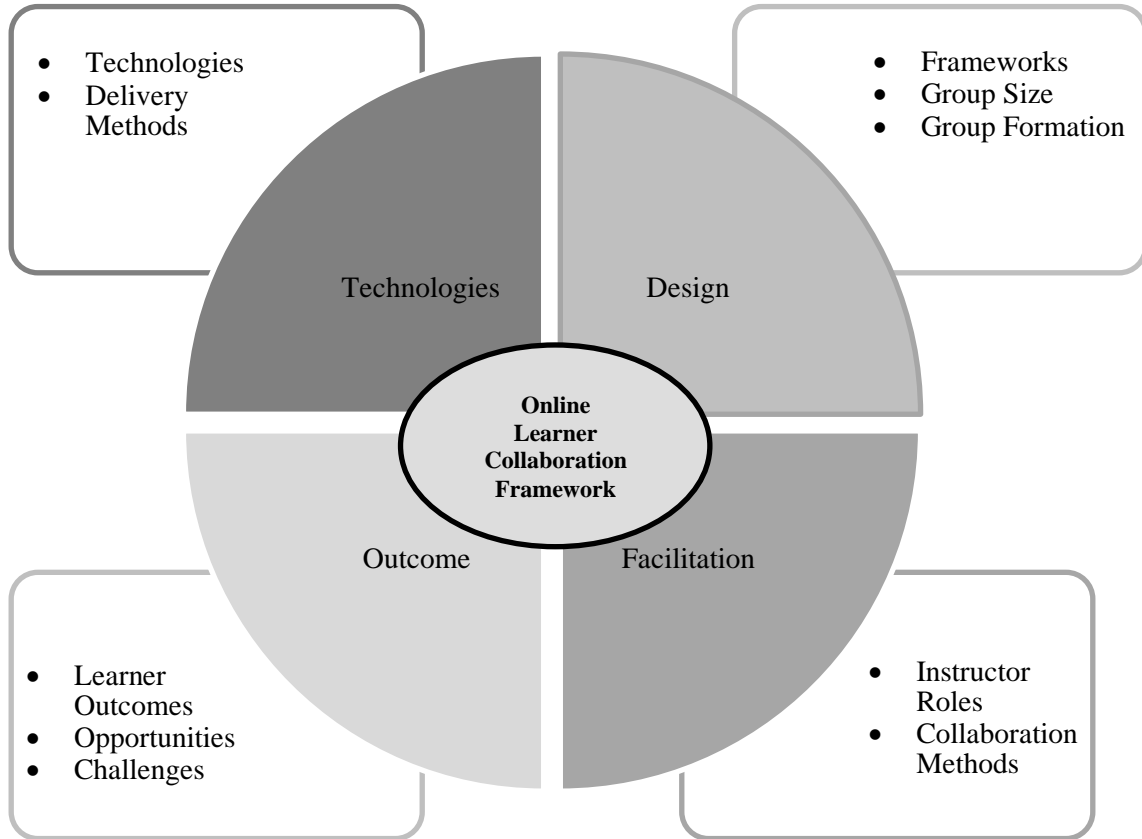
- Technologies
- Delivery Methods

- Frameworks
- Group Size
- Group Formation

Technologies

Design

**Online Learner Collaboration Framework**

Outcome

Facilitation

- Learner Outcomes
- Opportunities
- Challenges

- Instructor Roles
- Collaboration Methods